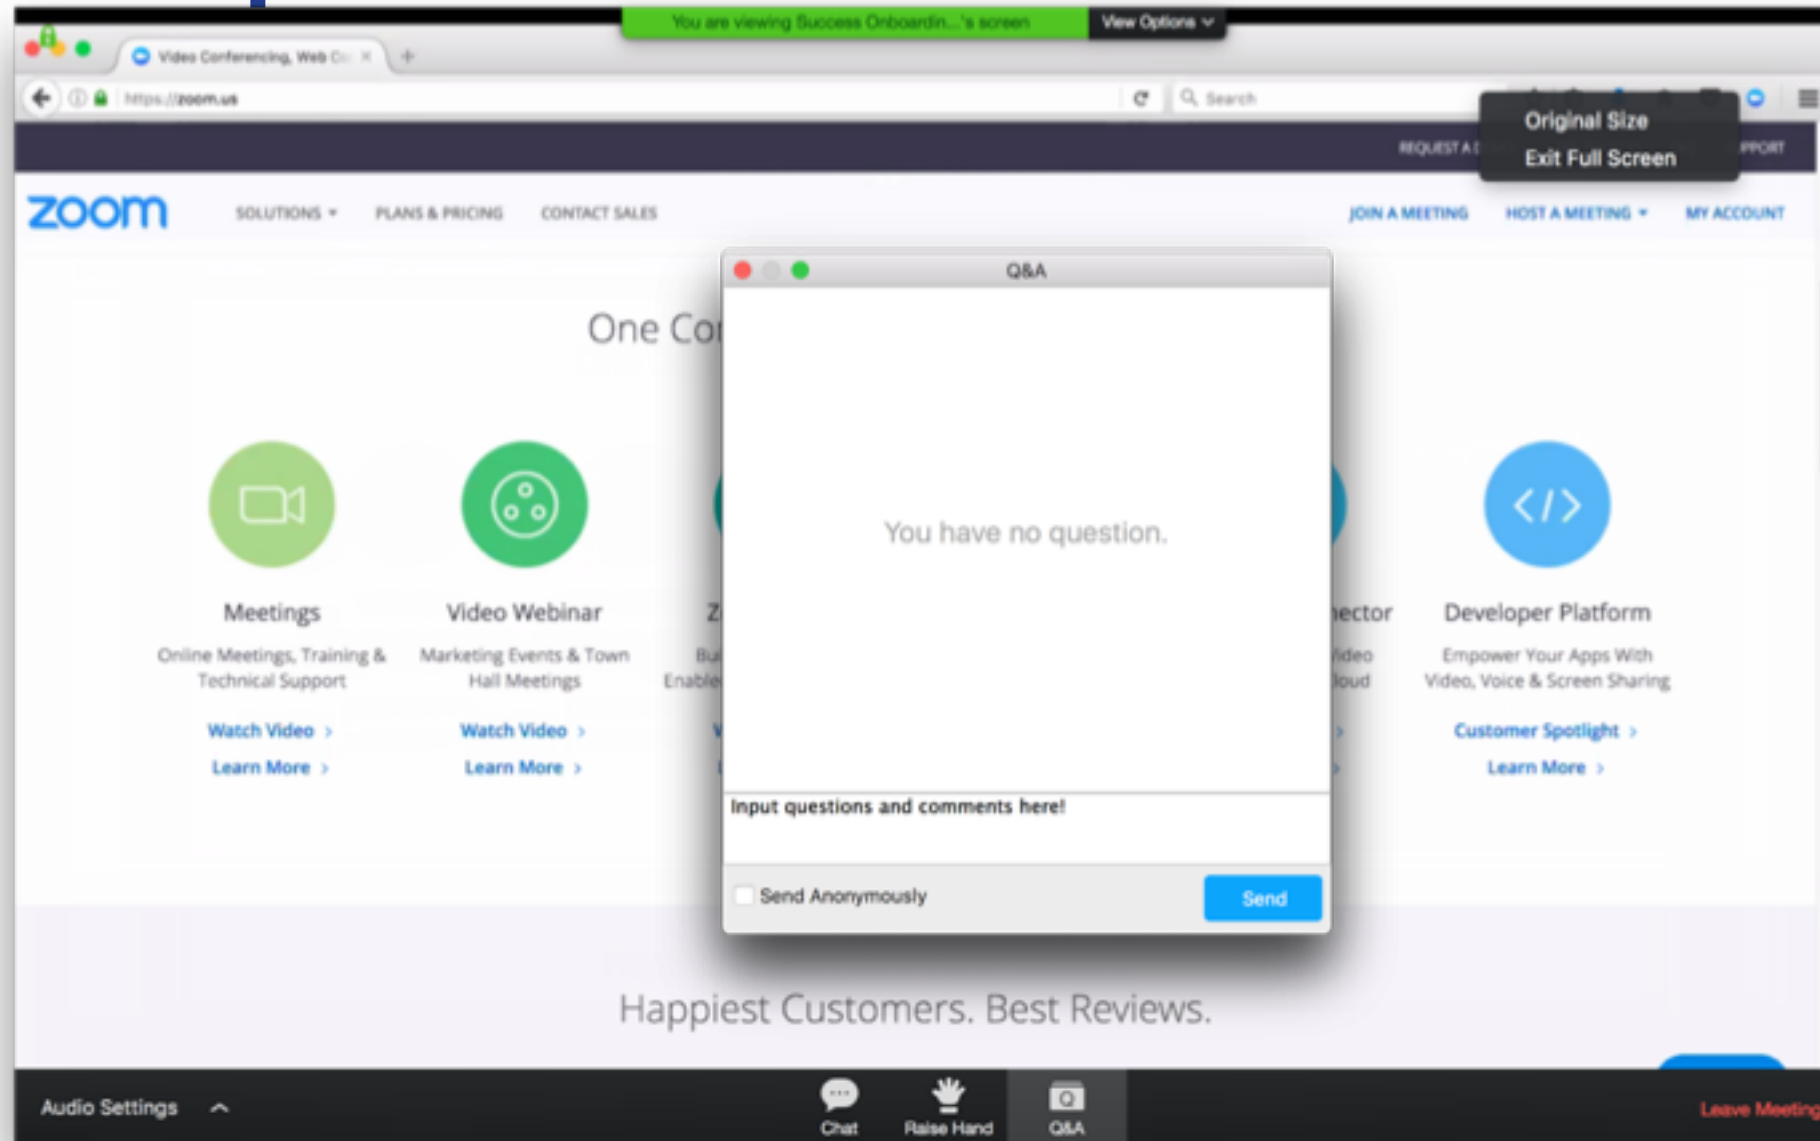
You are viewing Success Onboardin...'s screen
View Options

Video Conferencing, Web Co

https://zoom.us

Search

Original Size
Exit Full Screen

REQUEST A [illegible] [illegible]PPORT

zoom
SOLUTIONS
PLANS & PRICING
CONTACT SALES
JOIN A MEETING
HOST A MEETING
MY ACCOUNT

One Co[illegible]

Meetings
Online Meetings, Training & Technical Support
Watch Video
Learn More

Video Webinar
Marketing Events & Town Hall Meetings
Watch Video
Learn More

Z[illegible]
Bu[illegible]
Enable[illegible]

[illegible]ector
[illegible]ideo
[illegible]loud

Developer Platform
Empower Your Apps With Video, Voice & Screen Sharing
Customer Spotlight
Learn More

Q&A
You have no question.
Input questions and comments here!
Send Anonymously
Send

Happiest Customers. Best Reviews.

Audio Settings
Chat
Raise Hand
Q&A
Leave Meeting